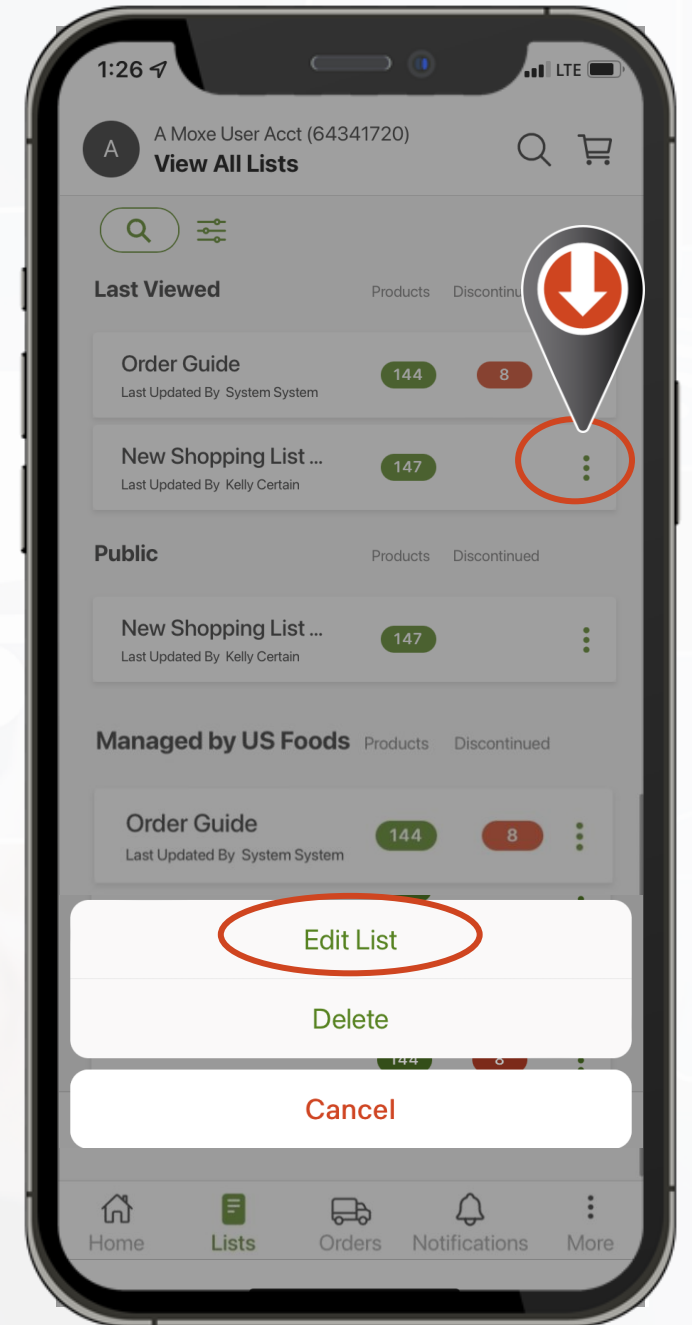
1:26 LTE

A
A Moxe User Acct (64341720)
View All Lists

Last Viewed Products Discontinu

Order Guide
Last Updated By System System
144 8

New Shopping List ...
Last Updated By Kelly Certain
147

Public Products Discontinued

New Shopping List ...
Last Updated By Kelly Certain
147

Managed by US Foods Products Discontinued

Order Guide
Last Updated By System System
144 8

Edit List
Delete

144 8

Cancel

Home Lists Orders Notifications More